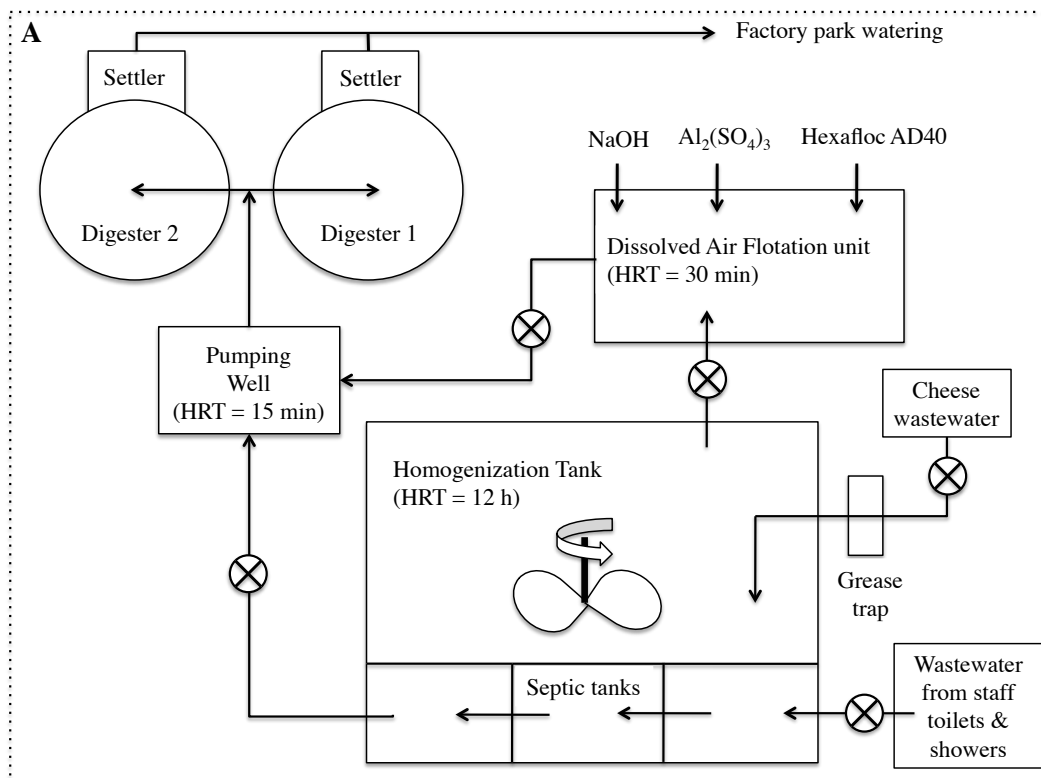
A

Factory park watering

Settler

Settler

Digester 2

Digester 1

NaOH

$Al_2(SO_4)_3$

Hexafloc AD40

Dissolved Air Flotation unit (HRT = 30 min)

Pumping Well (HRT = 15 min)

Cheese wastewater

Homogenization Tank (HRT = 12 h)

Grease trap

Septic tanks

Wastewater from staff toilets & showers